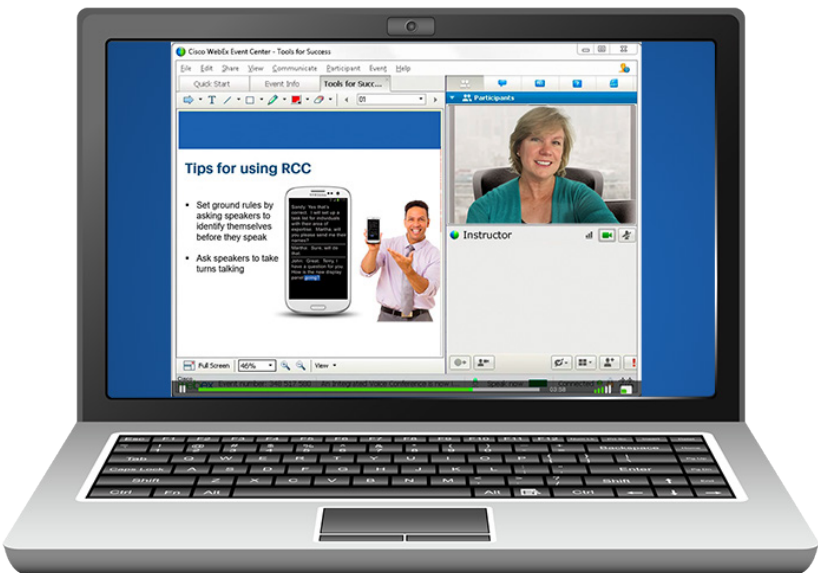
Cisco WebEx Event Center - Tools for Success

File Edit Share View Communicate Participant Event Help

Quick Start Event Info Tools for Succ...

01

Participants

Tips for using RCC

- Set ground rules by asking speakers to identify themselves before they speak
- Ask speakers to take turns talking

Sandy: Yes that's correct. I will set up a task list for individuals with that area of expertise. Martha, will you please send me their names?

Martha: Sure, will do that.

John: Great. Sorry I have a question for you. How is the new display panel going?

Instructor

Full Screen 46% View

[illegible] Event number: 348 512 589 An integrated voice conference is now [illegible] connected

Esc F1 F2 F3 F4 F5 F6 F7 F8 F9 F10 F11 F12
Backspace
Tab
Caps Lock A S D F G H J K L Enter
Shift Z X C V B N M Shift
Ctrl Fn Alt Alt Ctrl